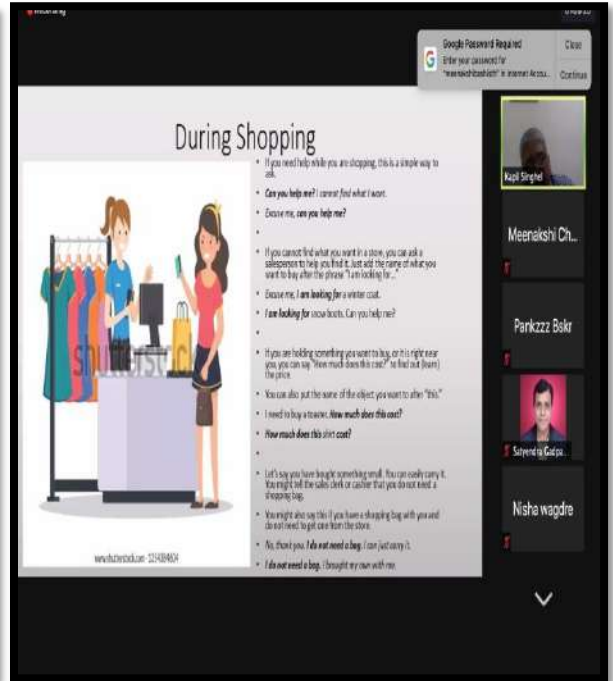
Google Password Required
Enter your password for "meenakshibashisht" in Internet Accou...
Close
Continue

During Shopping

• If you need help while you are shopping, this is a simple way to ask.
• Can you help me? I cannot find what I want.
• Excuse me, can you help me?
•
• If you cannot find what you want in a store, you can ask a salesperson to help you find it. Just add the name of what you want to buy after the phrase "I am looking for..."
• Excuse me, I am looking for a winter coat.
• I am looking for snow boots. Can you help me?
•
• If you are holding something you want to buy, or it is right near you, you can say "How much does this cost?" to find out (learn) the price.
• You can also put the name of the object you want to after "this."
• I need to buy a towel. How much does this cost?
• How much does this shirt cost?
•
• Let's say you have bought something small. You can easily carry it. You might tell the sales clerk or cashier that you do not need a shopping bag.
• You might also say this if you have a shopping bag with you and do not need to get one from the store.
• No, thank you. I do not need a bag. I can just carry it.
• I do not need a bag. I brought my own with me.

shutterstock
www.shutterstock.com · 1219384804

Kapil Singhal
Meenakshi Ch...
Pankzzz Bskr
Satyendra Gadpa...
Nisha wagdre